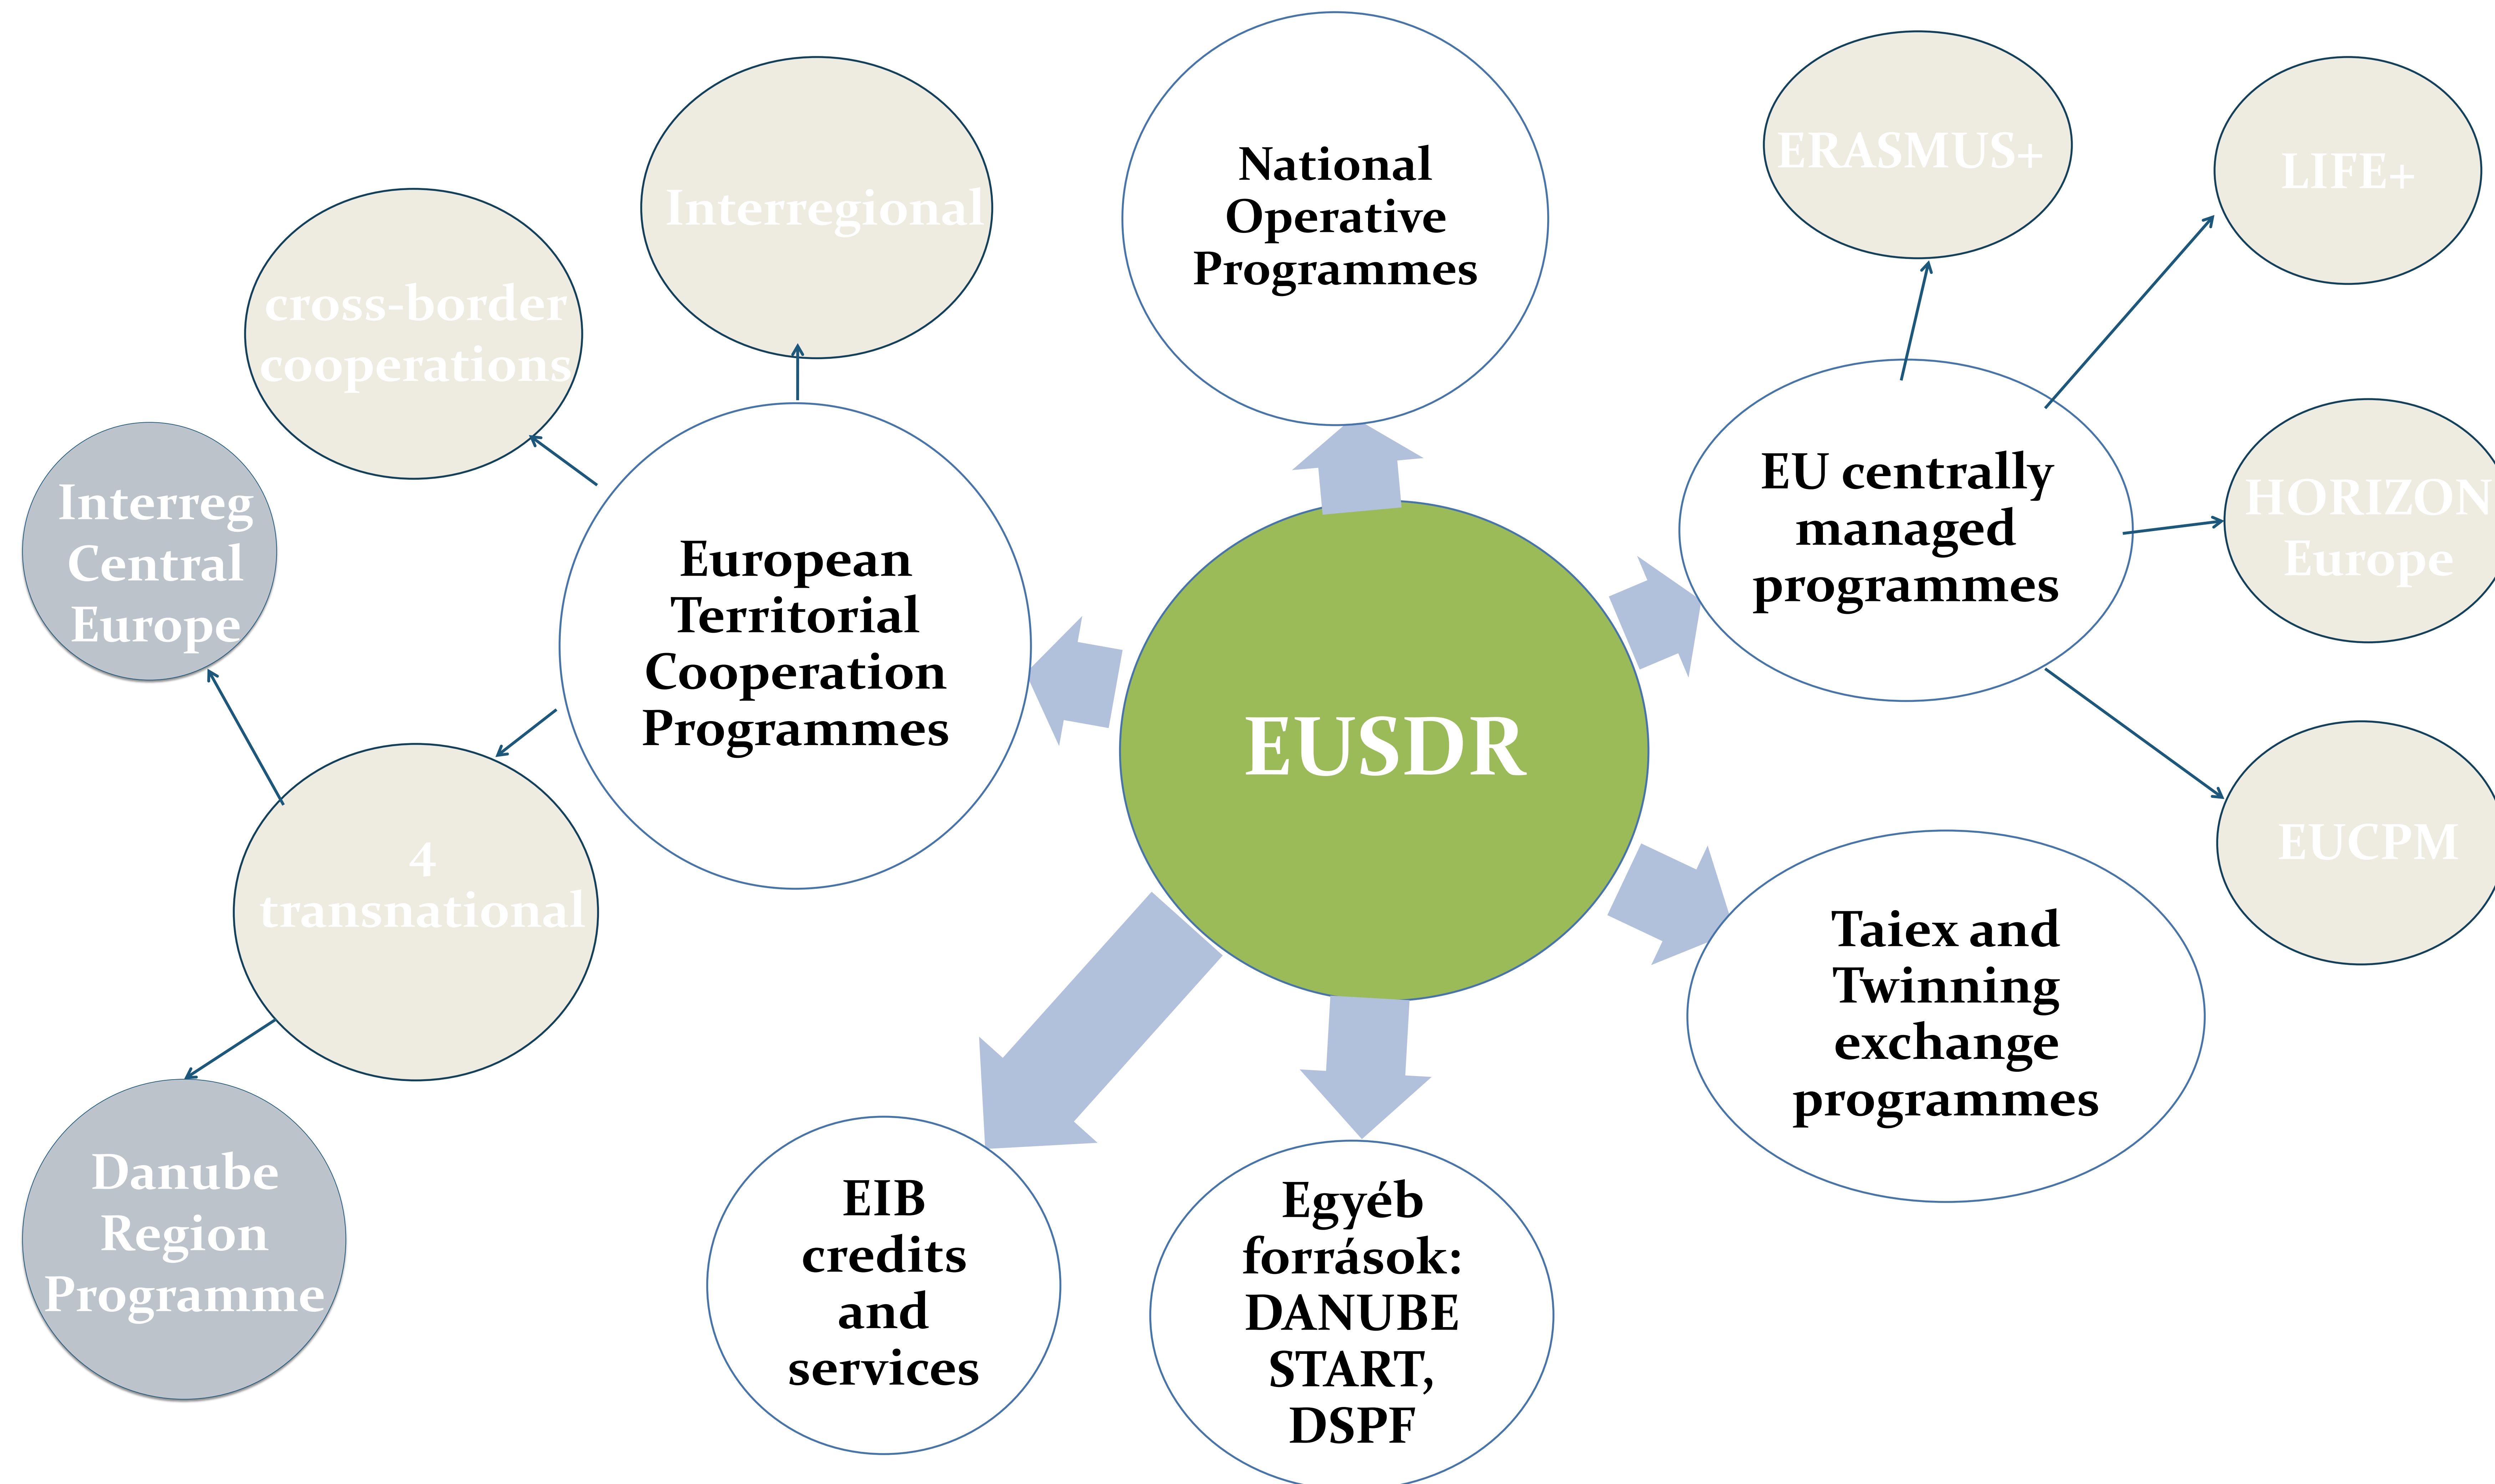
Interregional

cross-border cooperations

National Operative Programmes

ERASMUS+

LIFE+

Interreg Central Europe

European Territorial Cooperation Programmes

EU centrally managed programmes

HORIZON Europe

EUSDR

4 transnational

EUCPM

Taiex and Twinning exchange programmes

Danube Region Programme

EIB credits and services

Egyéb források: DANUBE START, DSPF